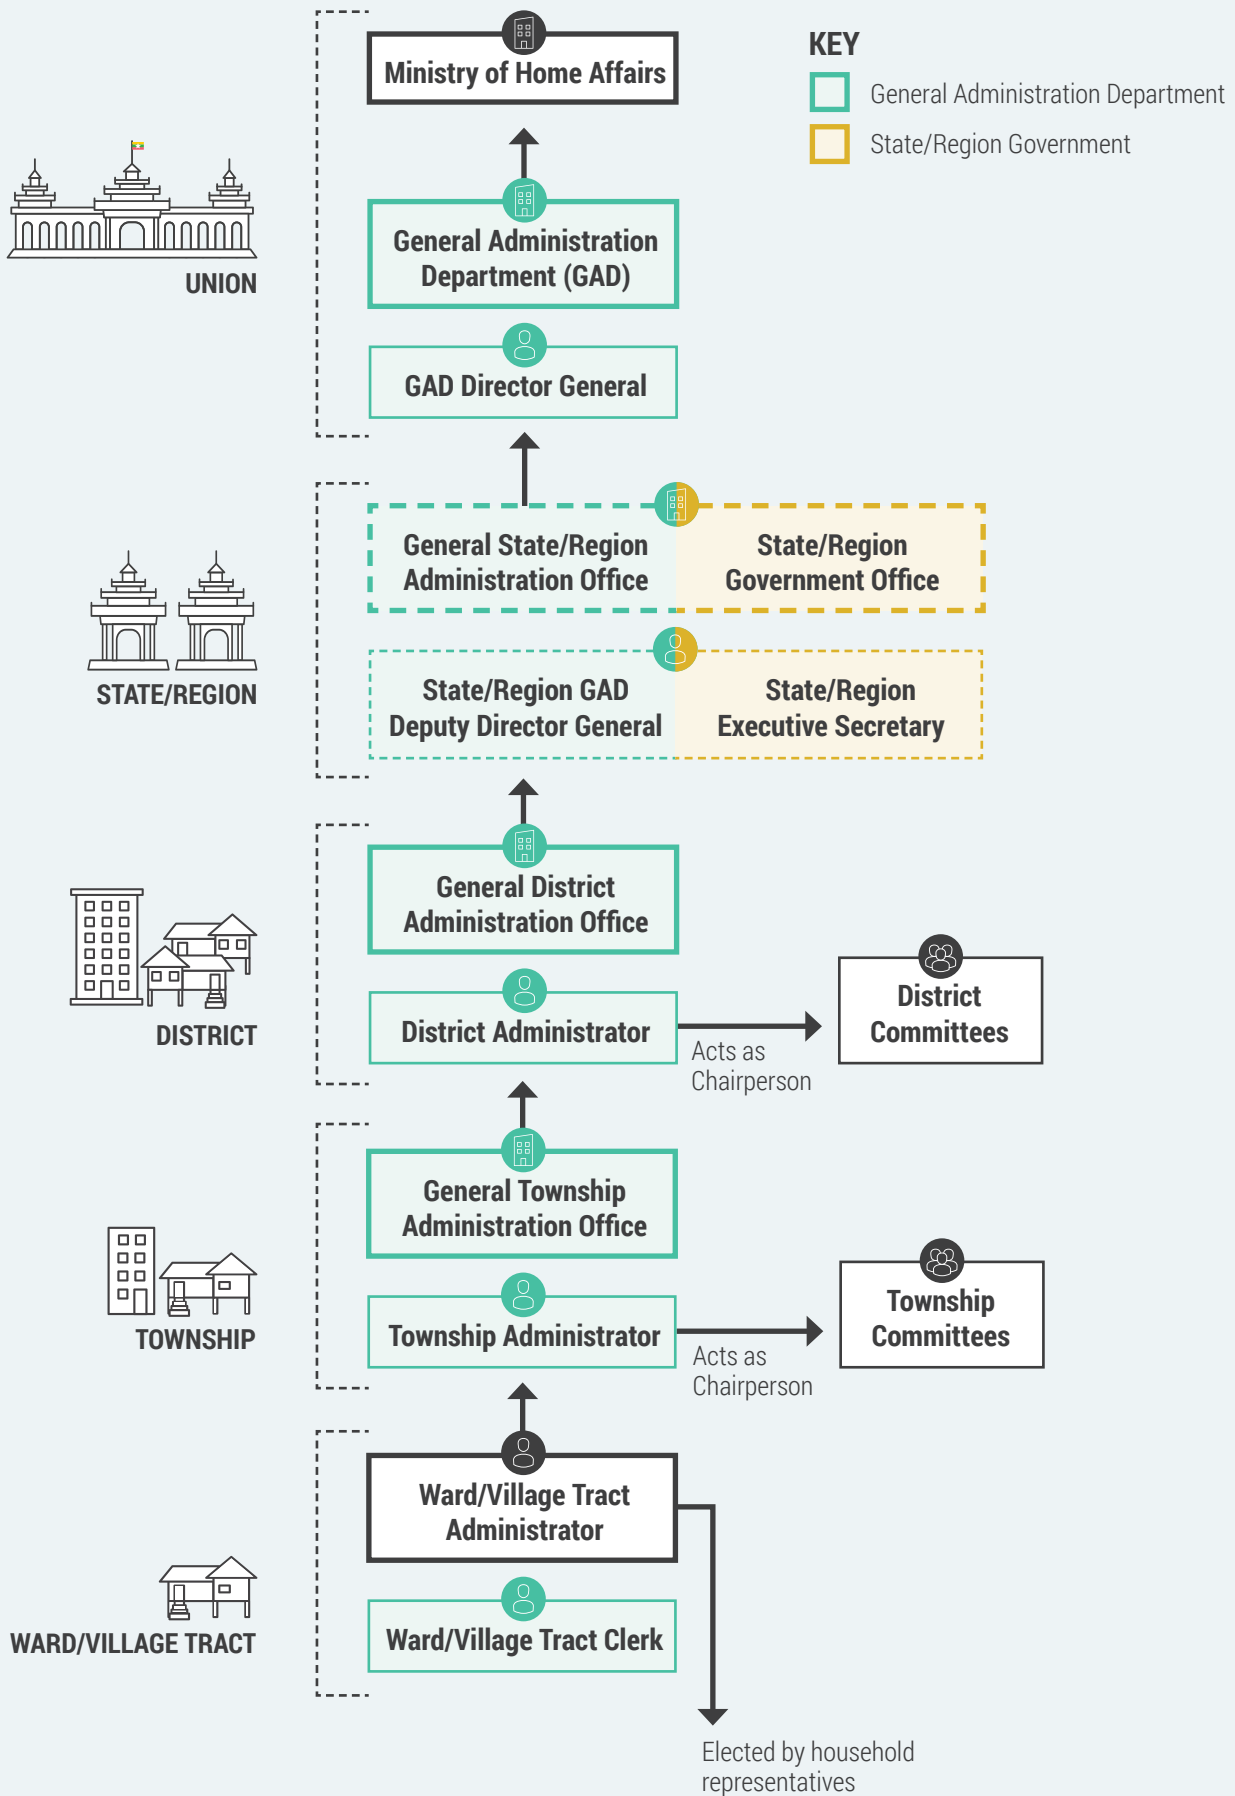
KEY
General Administration Department
State/Region Government

UNION

Ministry of Home Affairs

General Administration Department (GAD)

GAD Director General

STATE/REGION

General State/Region Administration Office

State/Region Government Office

State/Region GAD Deputy Director General

State/Region Executive Secretary

DISTRICT

General District Administration Office

District Administrator

Acts as Chairperson

District Committees

TOWNSHIP

General Township Administration Office

Township Administrator

Acts as Chairperson

Township Committees

WARD/VILLAGE TRACT

Ward/Village Tract Administrator

Ward/Village Tract Clerk

Elected by household representatives